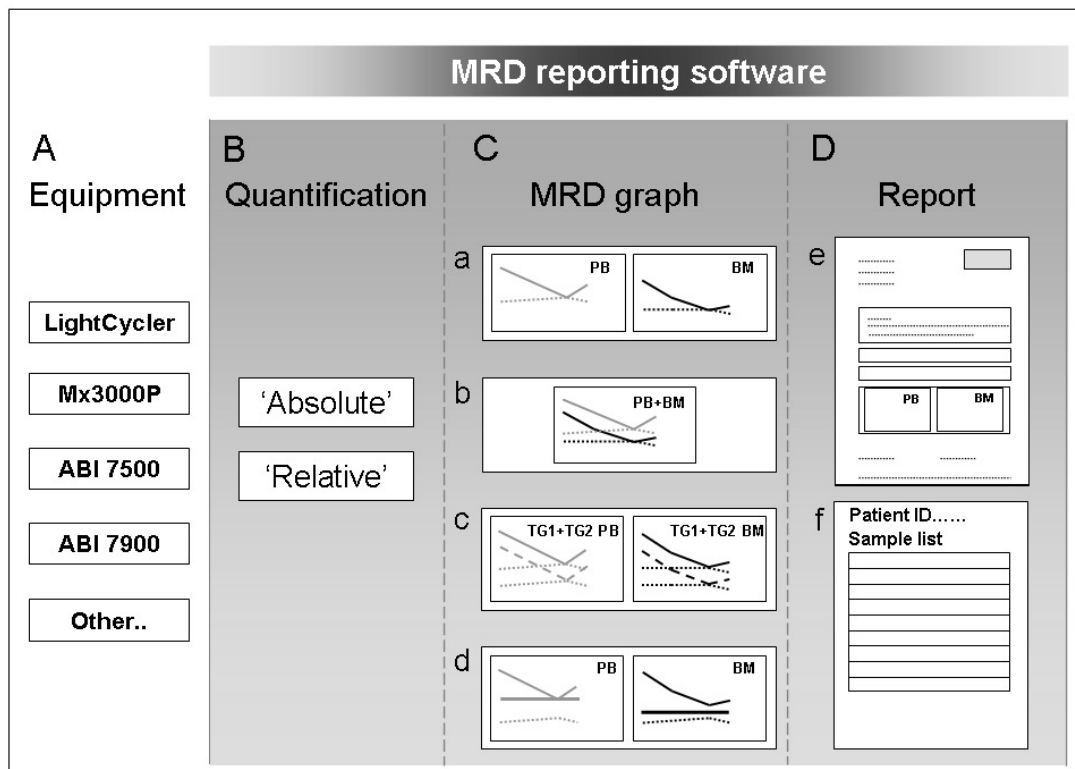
MRD reporting software

A
Equipment

LightCycler

Mx3000P

ABI 7500

ABI 7900

Other..

B
Quantification

'Absolute'

'Relative'

C
MRD graph

a
PB
BM

b
PB+BM

c
TG1+TG2 PB
TG1+TG2 BM

d
PB
BM

D
Report

e
PB
BM

f
Patient ID……
Sample list